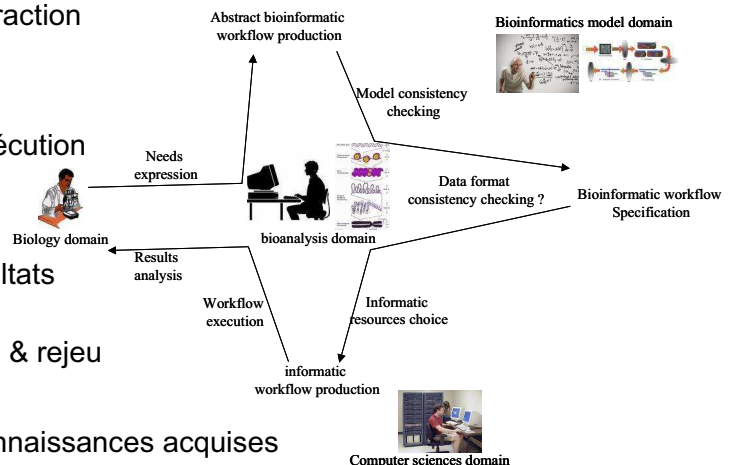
raction

écution

ltats

& rejeu

nnaissances acquises

Abstract bioinformatic workflow production

Bioinformatics model domain

Model consistency checking

Needs expression

Data format consistency checking ?

Bioinformatic workflow Specification

Biology domain

bioanalysis domain

Results analysis

Workflow execution

Informatic resources choice

informatic workflow production

Computer sciences domain